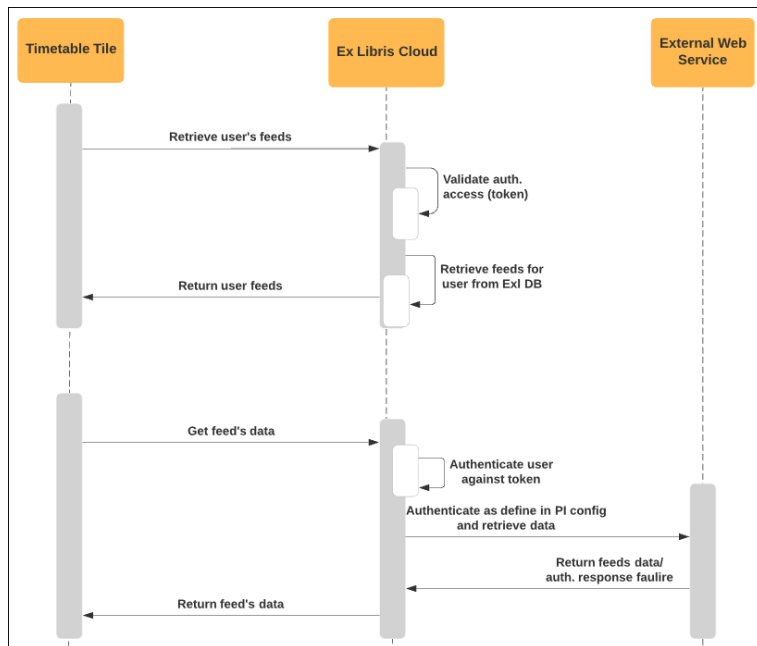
Timetable Tile

Ex Libris Cloud

External Web Service

Retrieve user's feeds

Validate auth. access (token)

Retrieve feeds for user from Exl DB

Return user feeds

Get feed's data

Authenticate user against token

Authenticate as define in PI config and retrieve data

Return feeds data/ auth. response faulire

Return feed's data